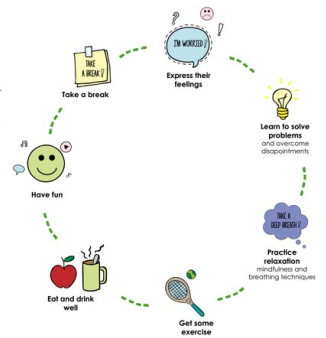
? !

I'M WORRIED!

Express their feelings

Learn to solve problems and overcome disapointments

TAKE A DEEP BREATH!

Practice relaxation mindfulness and breathing techniques

Get some exercise

Eat and drink well

Have fun

TAKE A BREAK!

Take a break